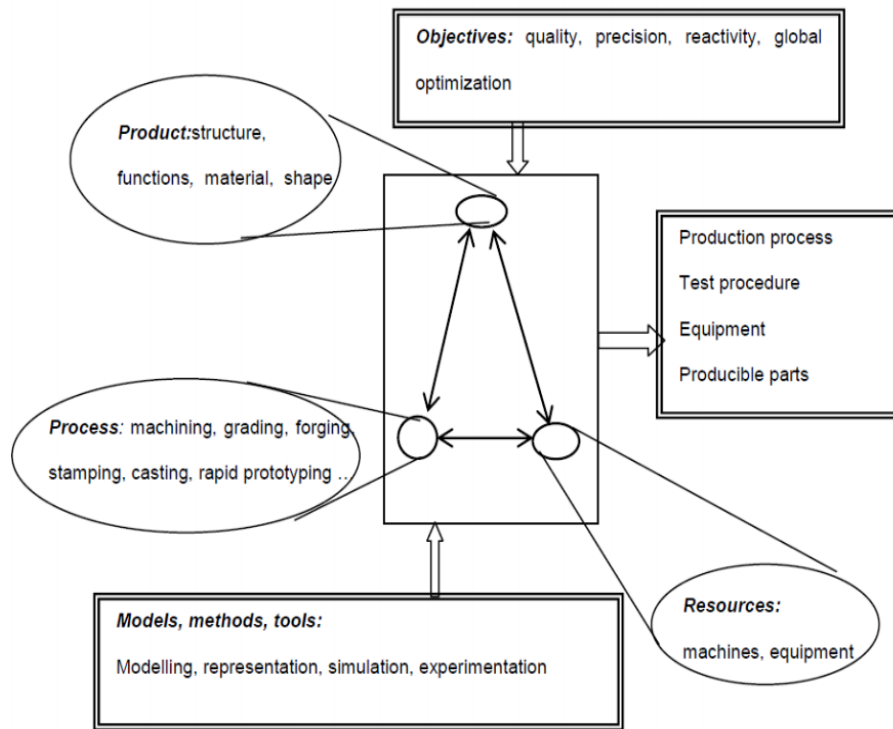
Objectives: quality, precision, reactivity, global optimization

Product:structure, functions, material, shape

Production process

Test procedure

Equipment

Producible parts

Process: machining, grading, forging, stamping, casting, rapid prototyping ...

Models, methods, tools:

Modelling, representation, simulation, experimentation

Resources:

machines, equipment